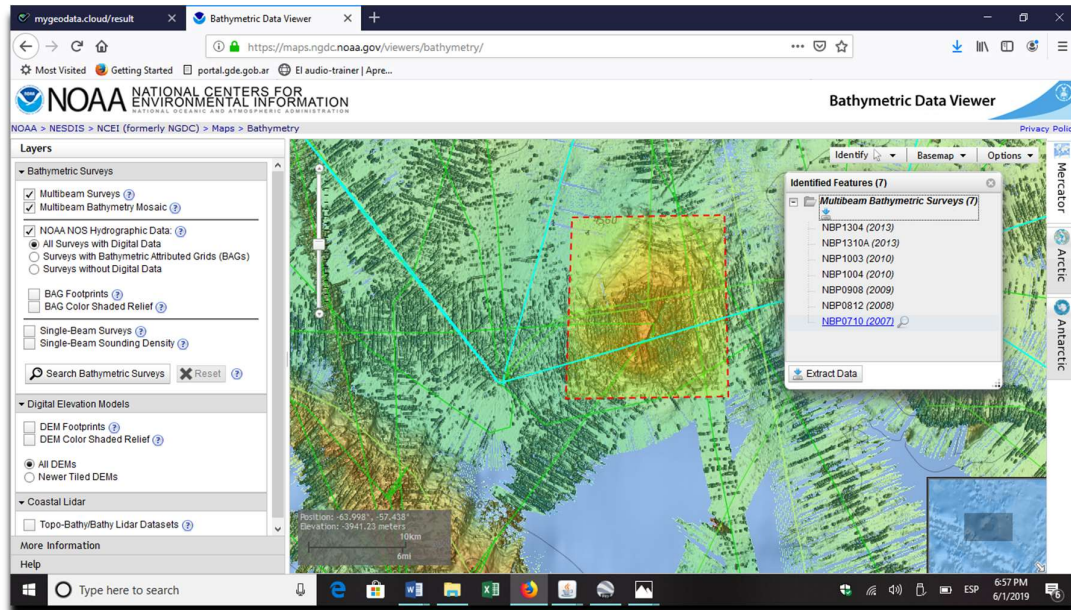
mygeodata.cloud/result
Bathymetric Data Viewer
https://maps.ngdc.noaa.gov/viewers/bathymetry/
Most Visited Getting Started portal.gde.gob.ar El audio-trainer | Apre...

NOAA NATIONAL CENTERS FOR ENVIRONMENTAL INFORMATION
NATIONAL OCEANIC AND ATMOSPHERIC ADMINISTRATION
Bathymetric Data Viewer

NOAA > NESDIS > NCEI (formerly NGDC) > Maps > Bathymetry
Privacy Polic

Layers
Bathymetric Surveys
Multibeam Surveys ?
Multibeam Bathymetry Mosaic ?
NOAA NOS Hydrographic Data: ?
All Surveys with Digital Data
Surveys with Bathymetric Attributed Grids (BAGs)
Surveys without Digital Data
BAG Footprints ?
BAG Color Shaded Relief ?
Single-Beam Surveys ?
Single-Beam Sounding Density ?
Search Bathymetric Surveys
Reset ?
Digital Elevation Models
DEM Footprints ?
DEM Color Shaded Relief ?
All DEMs
Newer Tiled DEMs
Coastal Lidar
Topo-Bathy/Bathy Lidar Datasets ?
More Information
Help

Identify Basemap Options
Identified Features (7)
Multibeam Bathymetric Surveys (7)
NBP1304 (2013)
NBP1310A (2013)
NBP1003 (2010)
NBP1004 (2010)
NBP0908 (2009)
NBP0812 (2008)
NBP0710 (2007)
Extract Data

Mercator
Arctic
Antarctic

Position: -63.998°, -57.438°
Elevation: -3941.23 meters
10km
6mi

Type here to search
ESP
6:57 PM
6/1/2019